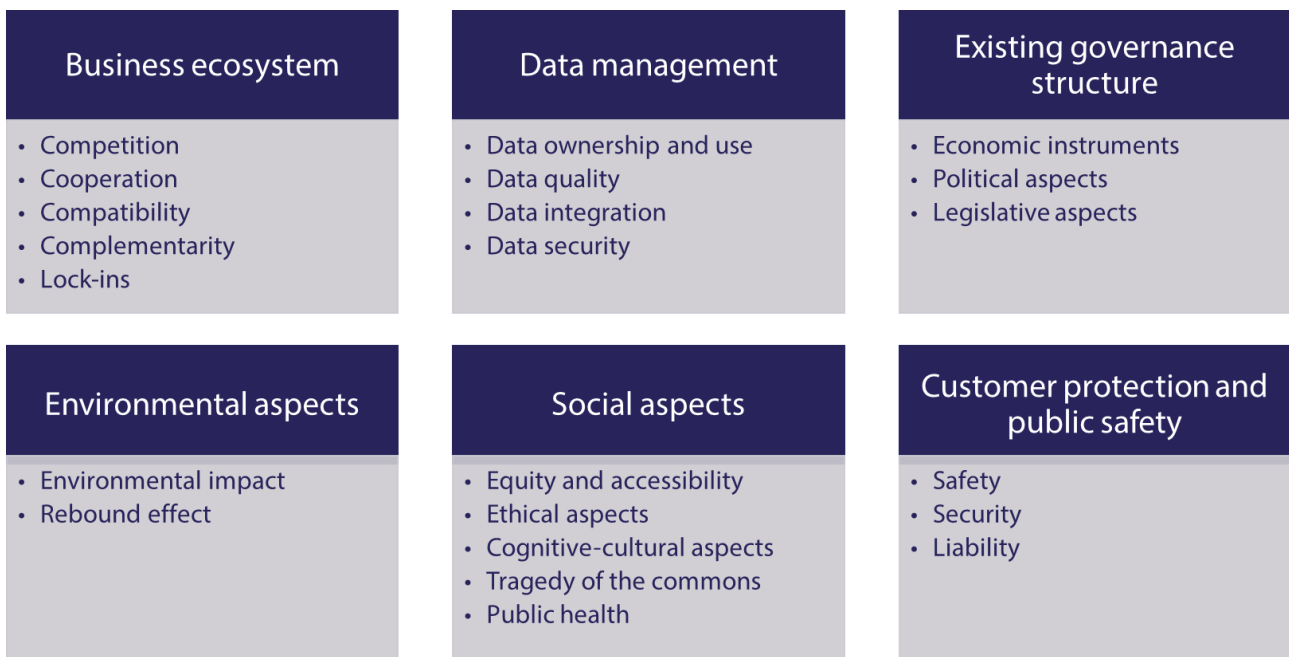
Business ecosystem

- Competition
- Cooperation
- Compatibility
- Complementarity
- Lock-ins

Data management

- Data ownership and use
- Data quality
- Data integration
- Data security

Existing governance structure

- Economic instruments
- Political aspects
- Legislative aspects

Environmental aspects

- Environmental impact
- Rebound effect

Social aspects

- Equity and accessibility
- Ethical aspects
- Cognitive-cultural aspects
- Tragedy of the commons
- Public health

Customer protection and public safety

- Safety
- Security
- Liability